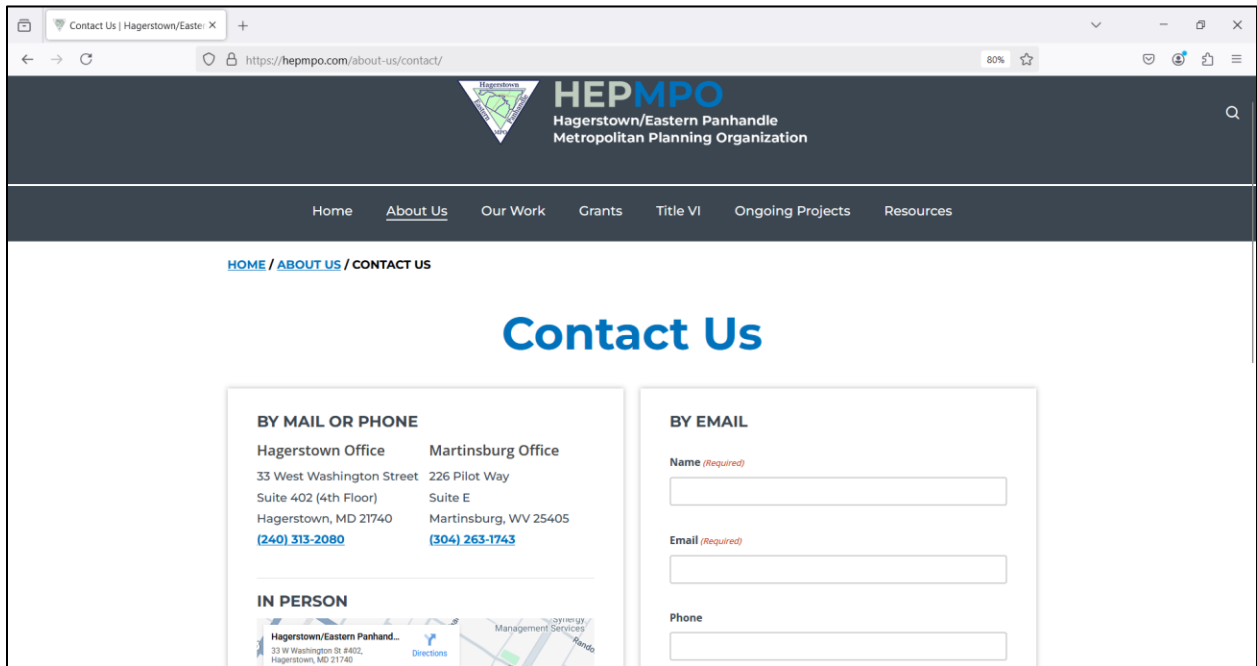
Contact Us | Hagerstown/Easter ×
+

https://hepmpo.com/about-us/contact/
80%

Hagerstown Eastern Panhandle MPO

HEPMPO
Hagerstown/Eastern Panhandle
Metropolitan Planning Organization

Home About Us Our Work Grants Title VI Ongoing Projects Resources

HOME / ABOUT US / CONTACT US

Contact Us

BY MAIL OR PHONE

Hagerstown Office
33 West Washington Street
Suite 402 (4th Floor)
Hagerstown, MD 21740
(240) 313-2080

Martinsburg Office
226 Pilot Way
Suite E
Martinsburg, WV 25405
(304) 263-1743

IN PERSON

Hagerstown/Eastern Panhand...
33 W Washington St #402, Hagerstown, MD 21740
Directions
Synergy Management Services
Rando

BY EMAIL

Name (Required)

Email (Required)

Phone